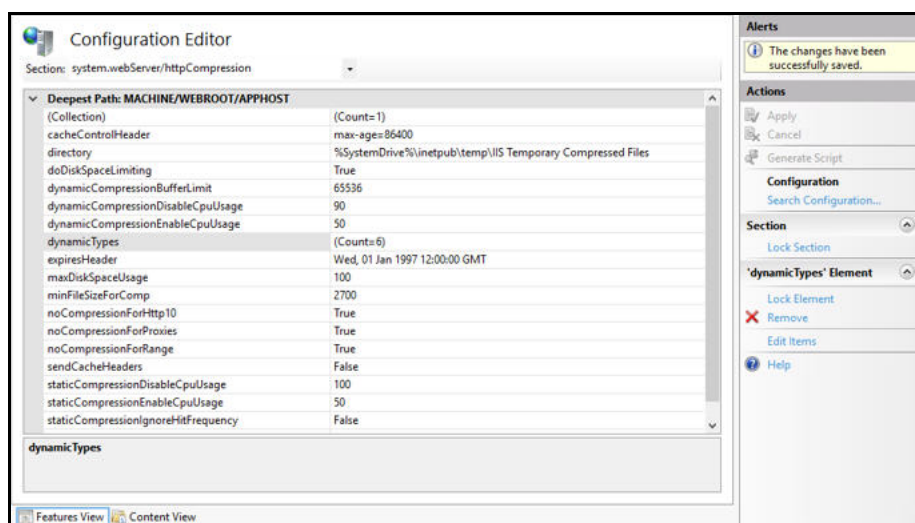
Configuration Editor

Section: system.webServer/httpCompression

Deepest Path: MACHINE/WEBROOT/APPHOST

| | |
|---|---|
| (Collection) | (Count=1) |
| cacheControlHeader | max-age=86400 |
| directory | %SystemDrive%\inetpub\temp\IIS Temporary Compressed Files |
| doDiskSpaceLimiting | True |
| dynamicCompressionBufferLimit | 65536 |
| dynamicCompressionDisableCpuUsage | 90 |
| dynamicCompressionEnableCpuUsage | 50 |
| dynamicTypes | (Count=6) |
| expiresHeader | Wed, 01 Jan 1997 12:00:00 GMT |
| maxDiskSpaceUsage | 100 |
| minFileSizeForComp | 2700 |
| noCompressionForHttp10 | True |
| noCompressionForProxies | True |
| noCompressionForRange | True |
| sendCacheHeaders | False |
| staticCompressionDisableCpuUsage | 100 |
| staticCompressionEnableCpuUsage | 50 |
| staticCompressionIgnoreHitFrequency | False |

dynamicTypes

Features View Content View

Alerts

The changes have been successfully saved.

Actions

Apply

Cancel

Generate Script

Configuration

Search Configuration...

Section

Lock Section

'dynamicTypes' Element

Lock Element

Remove

Edit Items

Help